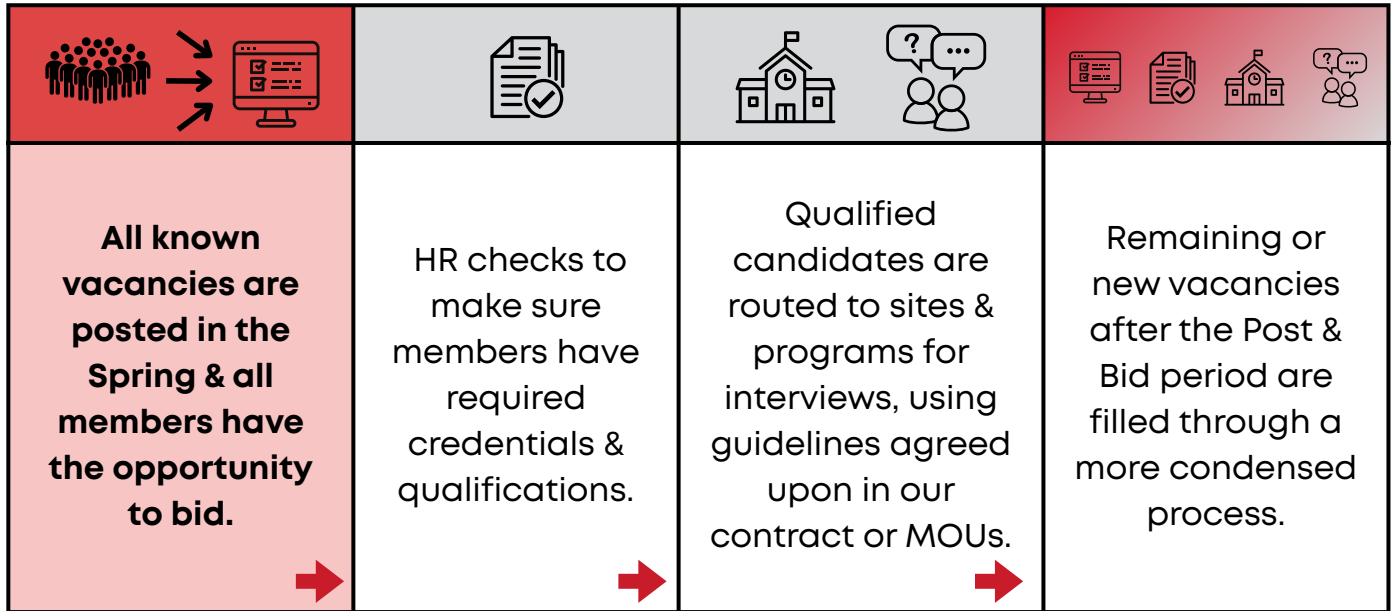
All known vacancies are posted in the Spring & all members have the opportunity to bid.

HR checks to make sure members have required credentials & qualifications.

Qualified candidates are routed to sites & programs for interviews, using guidelines agreed upon in our contract or MOUs.

Remaining or new vacancies after the Post & Bid period are filled through a more condensed process.